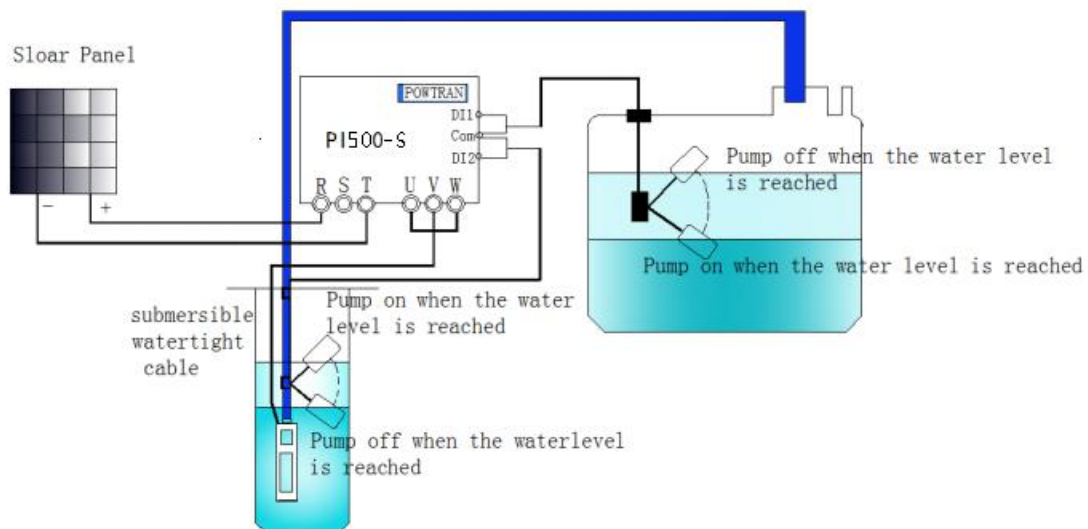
Sloar Panel

POWTRAN

PI500-S

DI1

Com

DI2

R S T U V W

−

+

Pump off when the water level is reached

Pump on when the water level is reached

submersible watertight cable

Pump on when the water level is reached

Pump off when the waterlevel is reached